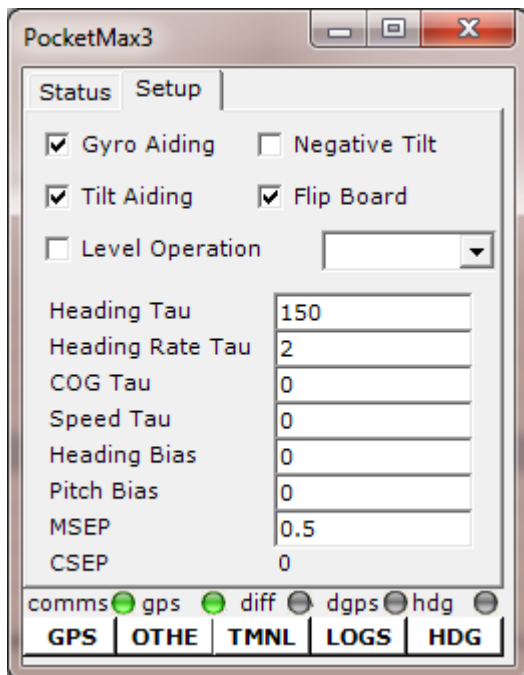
PocketMax3

Status Setup

Gyro Aiding Negative Tilt

Tilt Aiding Flip Board

Level Operation

| | |
|---|---|
| Heading Tau | 150 |
| Heading Rate Tau | 2 |
| COG Tau | 0 |
| Speed Tau | 0 |
| Heading Bias | 0 |
| Pitch Bias | 0 |
| MSEP | 0.5 |
| CSEP | 0 |

comms gps diff dgps hdg

GPS OTHE TMNL LOGS HDG